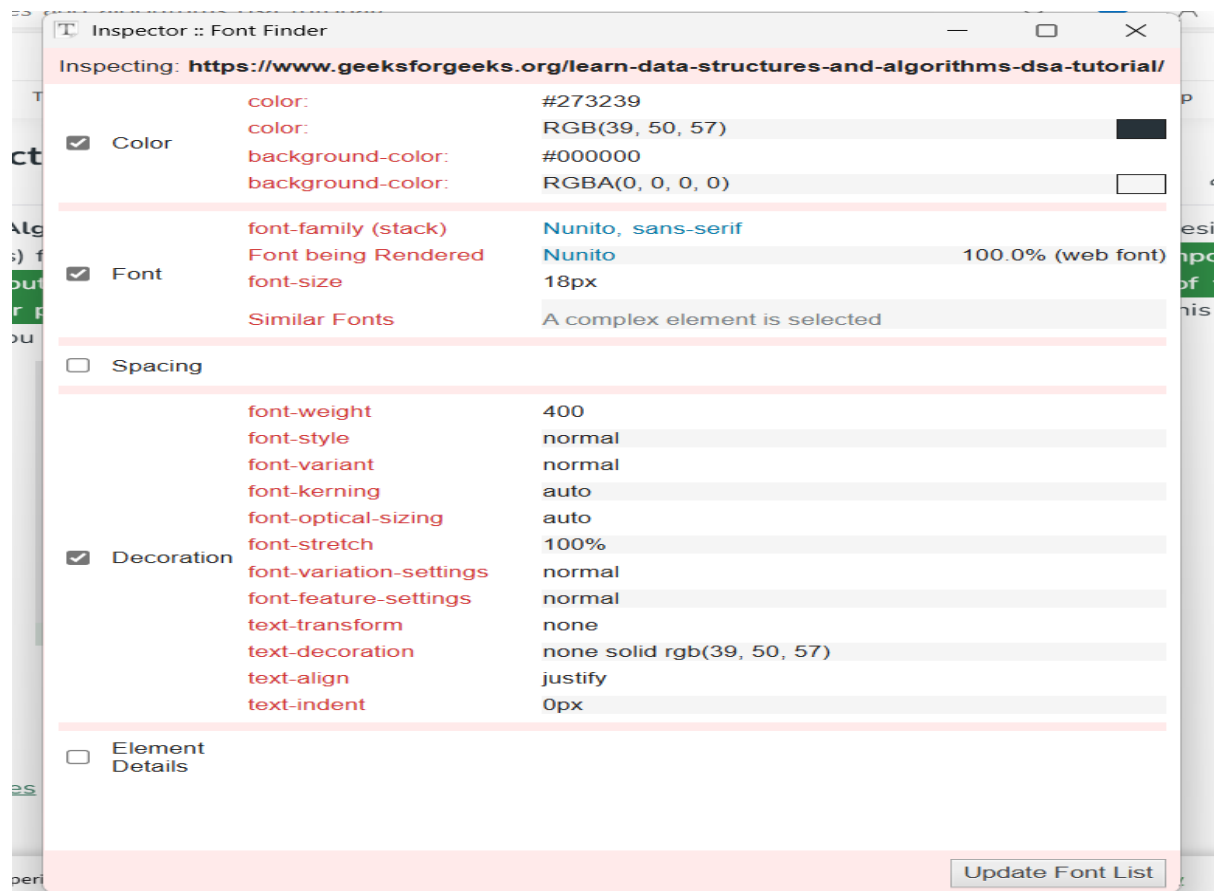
Inspector :: Font Finder

Inspecting: https://www.geeksforgeeks.org/learn-data-structures-and-algorithms-dsa-tutorial/

Color
color: #273239
color: RGB(39, 50, 57)
background-color: #000000
background-color: RGBA(0, 0, 0, 0)

Font
font-family (stack) Nunito, sans-serif
Font being Rendered Nunito 100.0% (web font)
font-size 18px
Similar Fonts A complex element is selected

Spacing

Decoration
font-weight 400
font-style normal
font-variant normal
font-kerning auto
font-optical-sizing auto
font-stretch 100%
font-variation-settings normal
font-feature-settings normal
text-transform none
text-decoration none solid rgb(39, 50, 57)
text-align justify
text-indent 0px

Element Details

Update Font List